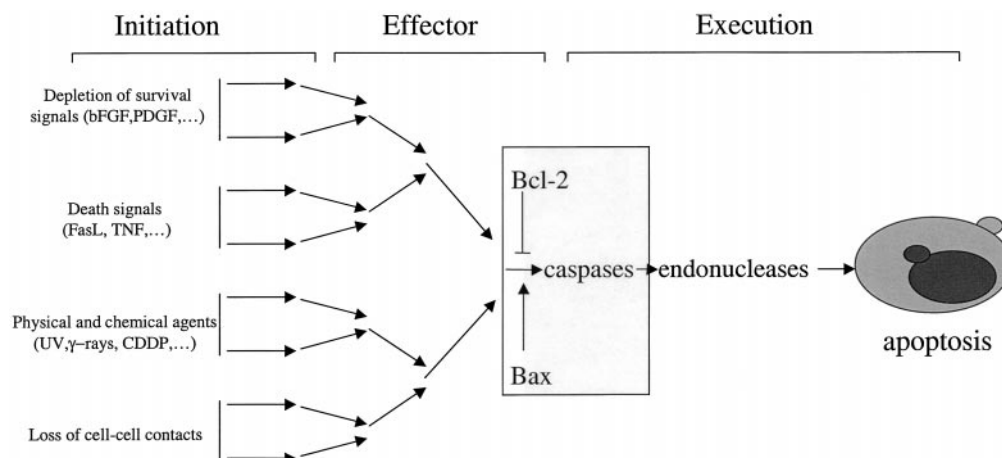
Initiation

Effector

Execution

Depletion of survival signals (bFGF,PDGF,...)

Death signals (FasL, TNF,...)

Physical and chemical agents (UV,$\gamma$–rays, CDDP,...)

Loss of cell-cell contacts

Bcl-2

caspases

endonucleases

Bax

apoptosis